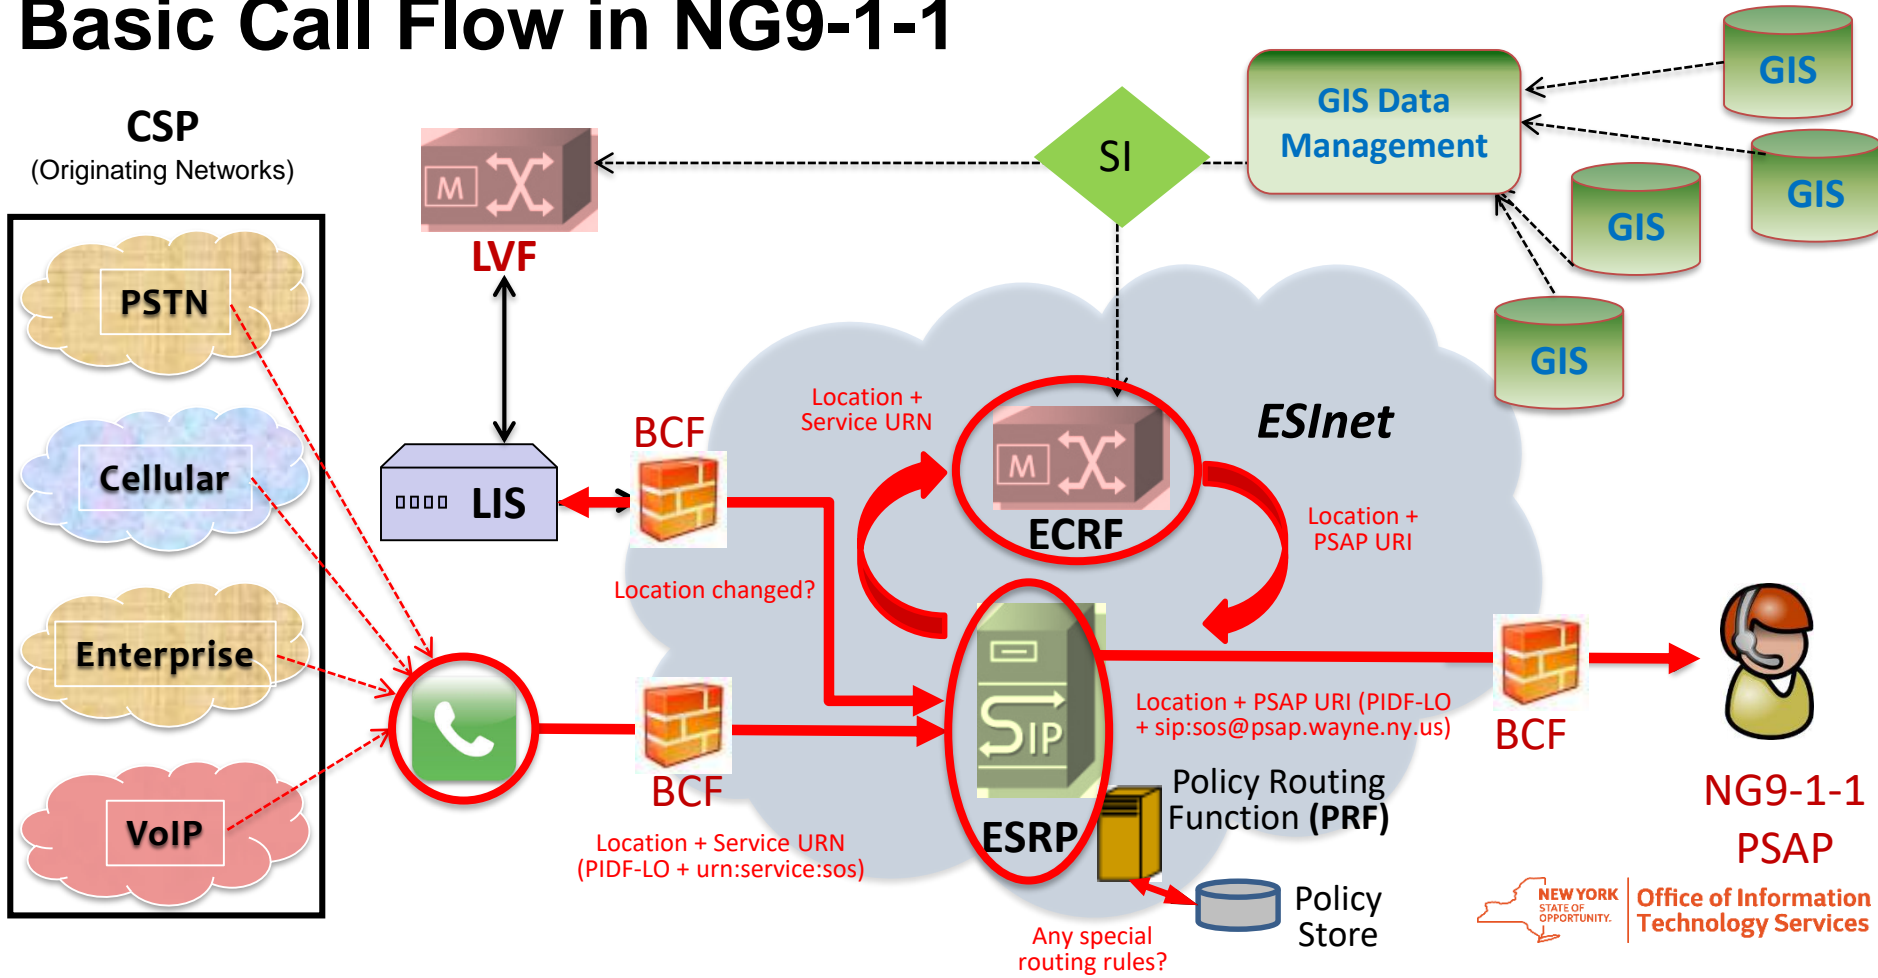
Basic Call Flow in NG9-1-1

CSP
(Originating Networks)

PSTN

Cellular

Enterprise

VoIP

M

LVF

LIS

BCF

Location changed?

BCF

Location + Service URN
(PIDF-LO + urn:service:sos)

Location +
Service URN

SI

GIS Data
Management

GIS

GIS

GIS

GIS

ESInet

M

ECRF

Location +
PSAP URI

SIP

ESRP

Location + PSAP URI (PIDF-LO
+ sip:sos@psap.wayne.ny.us)

Policy Routing
Function (PRF)

Policy
Store

Any special
routing rules?

BCF

NG9-1-1
PSAP

NEW YORK STATE OF OPPORTUNITY.

Office of Information
Technology Services